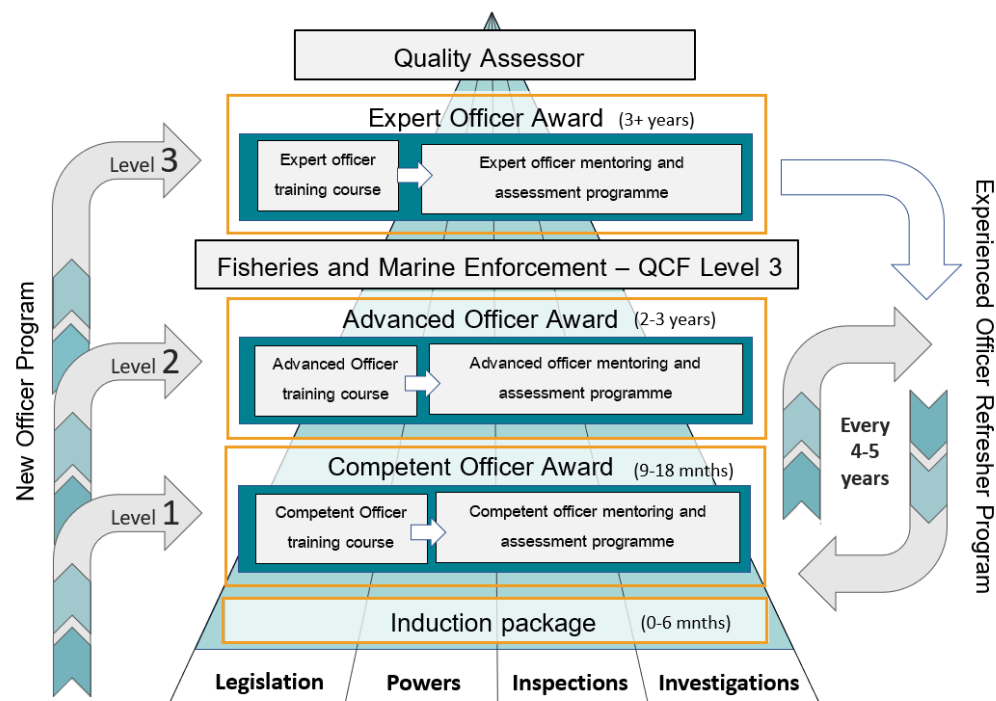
Quality Assessor

Expert Officer Award (3+ years)

Expert officer training course

Expert officer mentoring and assessment programme

Fisheries and Marine Enforcement – QCF Level 3

Advanced Officer Award (2-3 years)

Advanced Officer training course

Advanced officer mentoring and assessment programme

Competent Officer Award (9-18 mnths)

Competent Officer training course

Competent officer mentoring and assessment programme

Induction package (0-6 mnths)

Legislation

Powers

Inspections

Investigations

New Officer Program

Level 3

Level 2

Level 1

Experienced Officer Refresher Program

Every 4-5 years